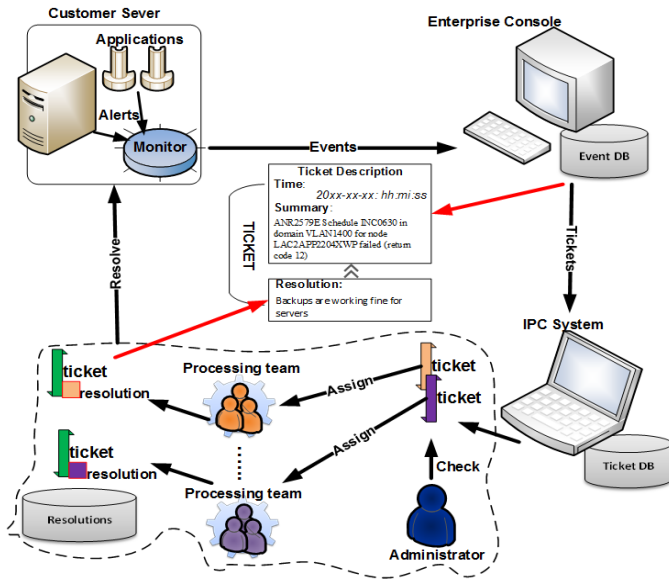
Customer Sever

Applications

Alerts

Monitor

Events

Enterprise Console

Event DB

Ticket Description

Time:

20xx-xx-xx: hh:mi:ss

Summary:

ANR2579E Schedule INC0630 in domain VLAN1400 for node LAC2APP2204XWP failed (return code 12)

TICKET

Resolution:

Backups are working fine for servers

Tickets

IPC System

Resolve

ticket

resolution

Processing team

Assign

ticket

ticket

Assign

ticket

resolution

Processing team

Check

Ticket DB

Resolutions

Administrator